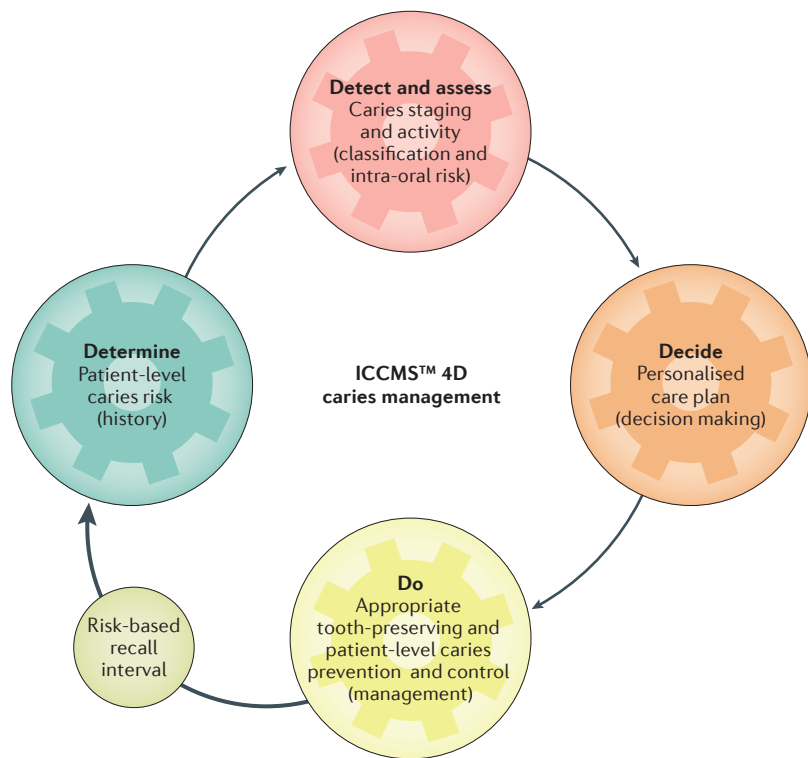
Detect and assess
Caries staging and activity (classification and intra-oral risk)

Determine
Patient-level caries risk (history)

ICCMS™ 4D caries management

Decide
Personalised care plan (decision making)

Do
Appropriate tooth-preserving and patient-level caries prevention and control (management)

Risk-based recall interval